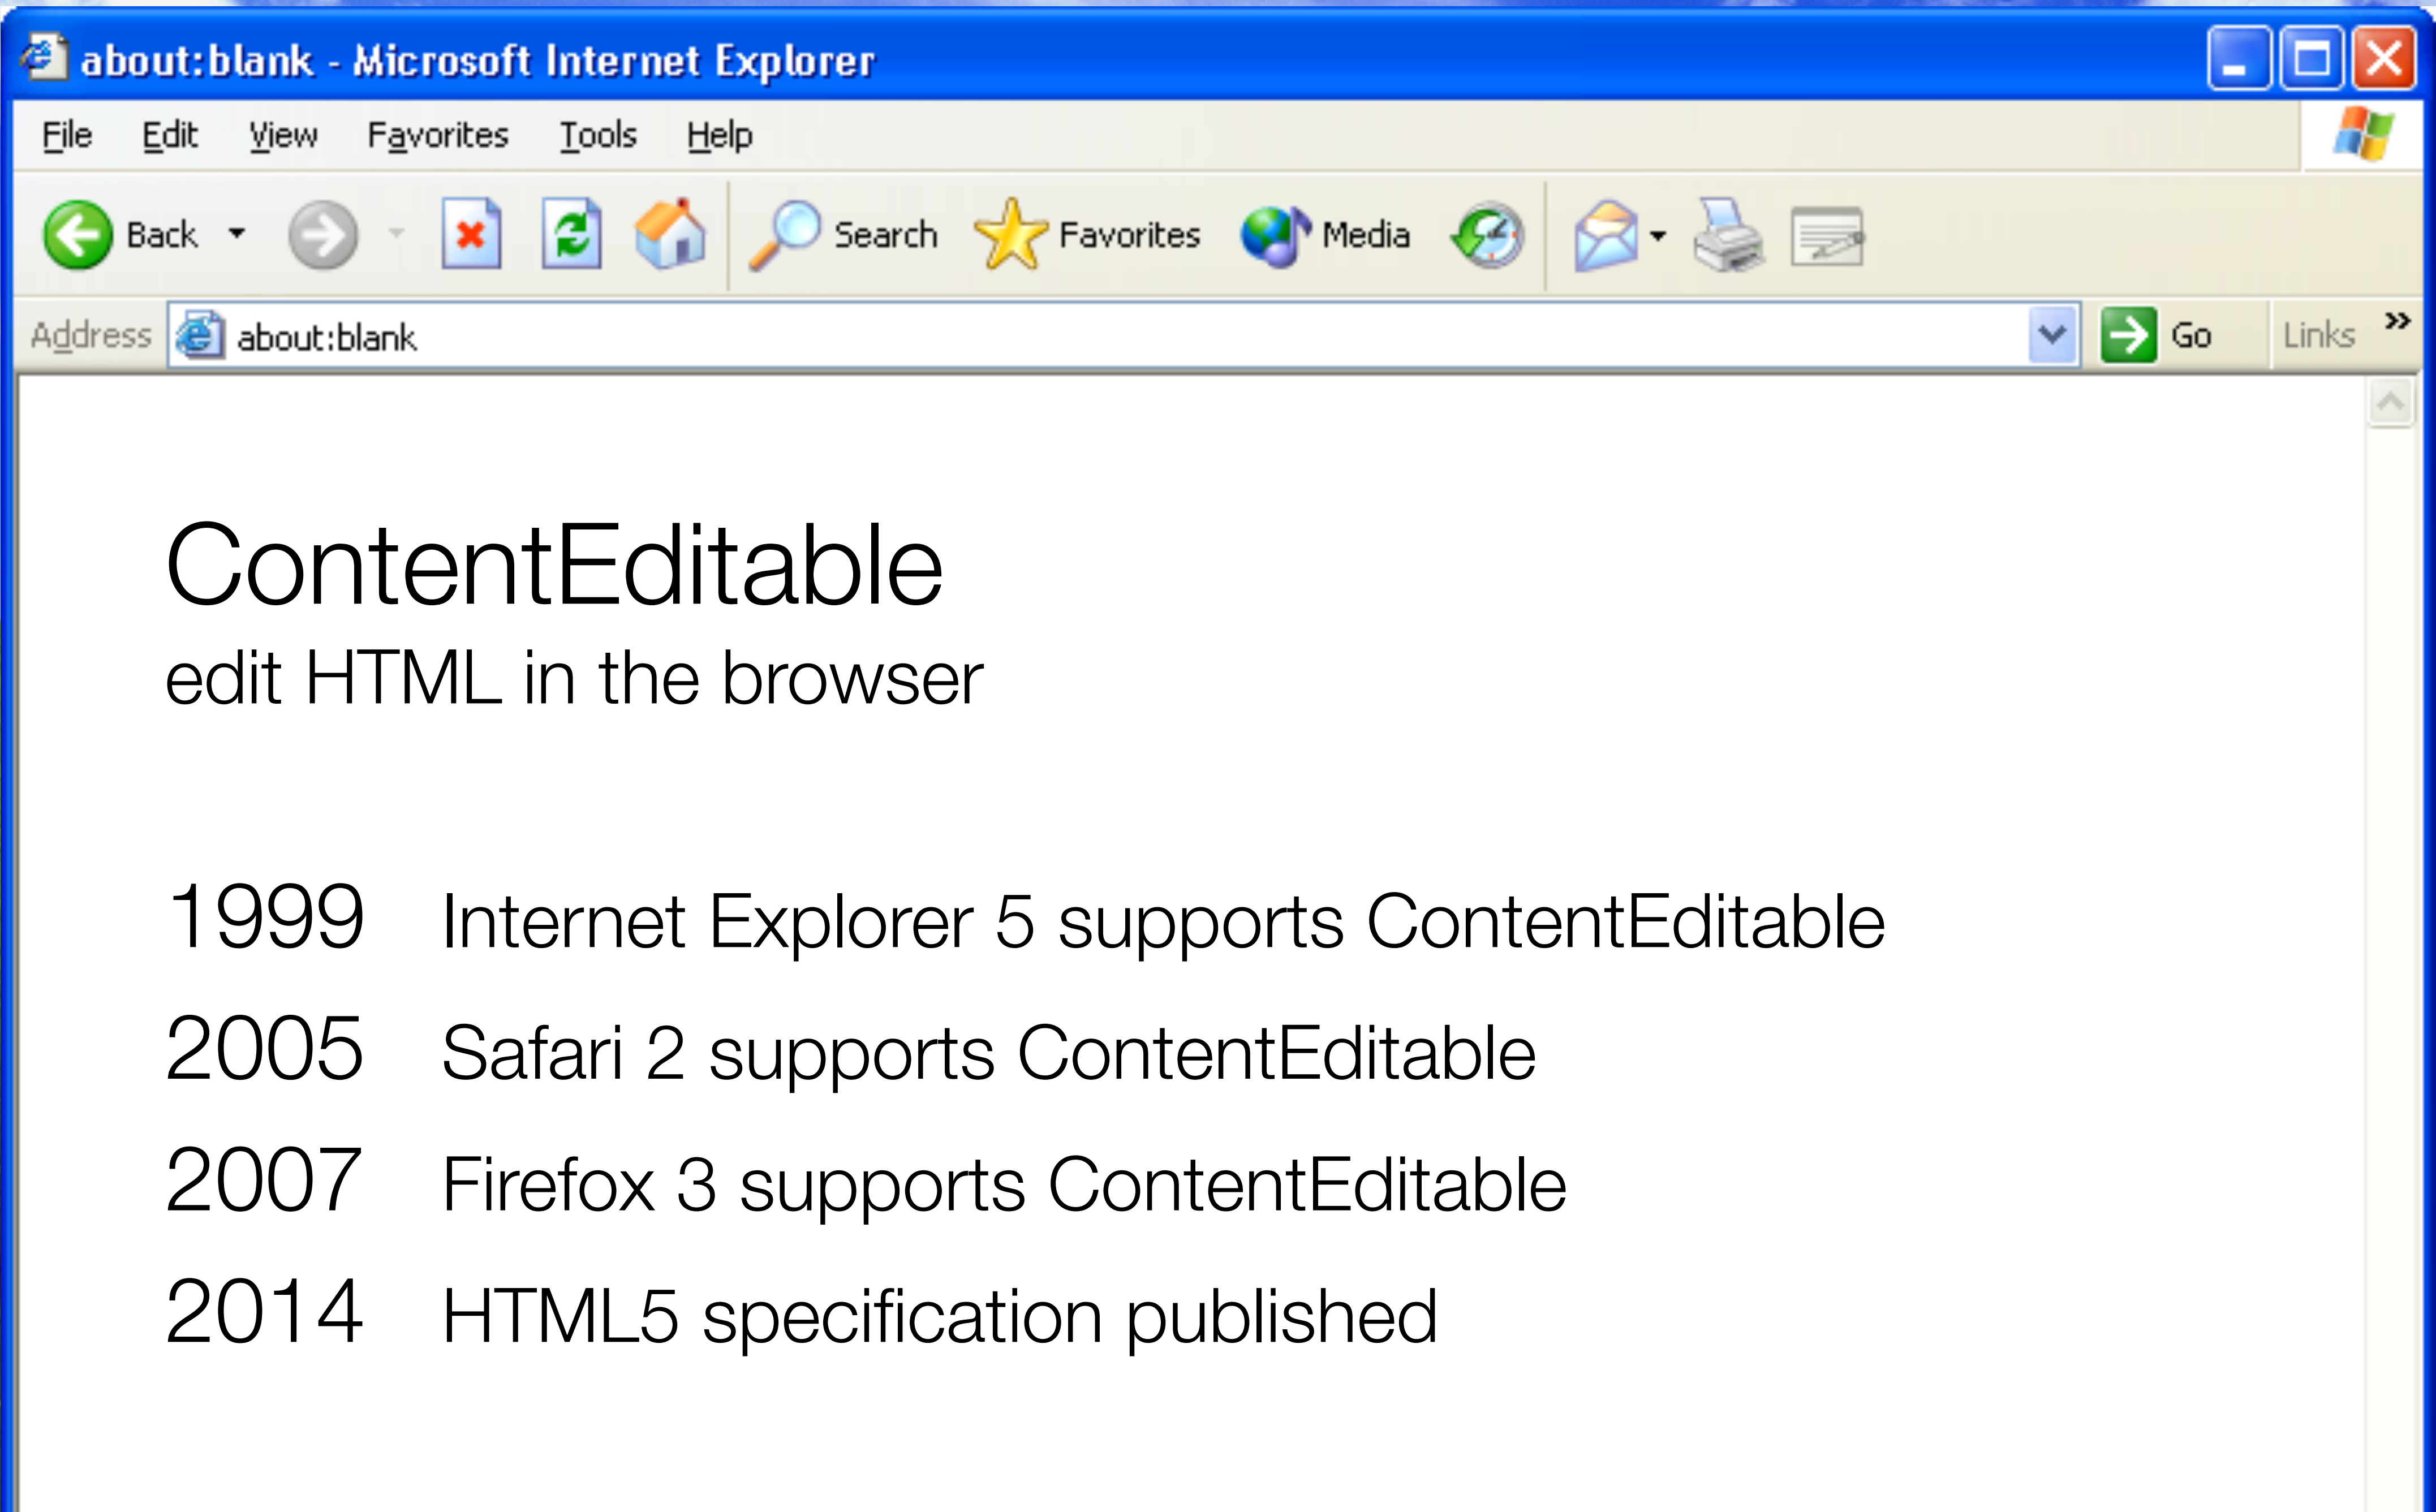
about:blank - Microsoft Internet Explorer

File Edit View Favorites Tools Help

Back Search Favorites Media

Address about:blank Go Links »

ContentEditable
edit HTML in the browser

| | |
|---|---|
| 1999 | Internet Explorer 5 supports ContentEditable |
| 2005 | Safari 2 supports ContentEditable |
| 2007 | Firefox 3 supports ContentEditable |
| 2014 | HTML5 specification published |